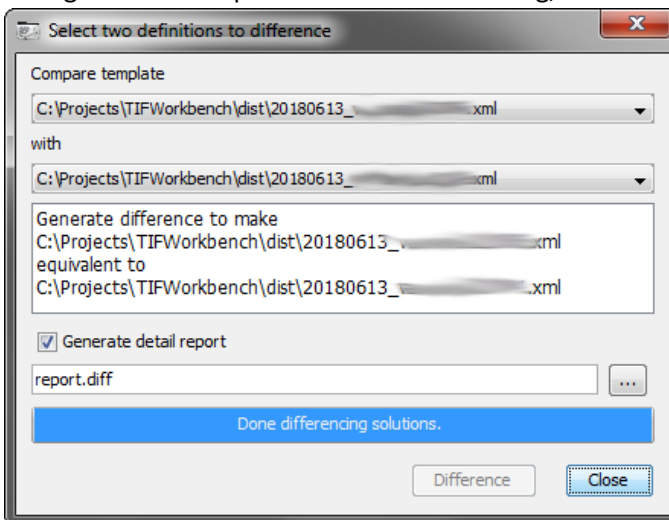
Select two definitions to difference

Compare template

C:\Projects\TIFWorkbench\dist\20180613_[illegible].xml

with

C:\Projects\TIFWorkbench\dist\20180613_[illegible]xml

Generate difference to make C:\Projects\TIFWorkbench\dist\20180613_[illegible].xml equivalent to C:\Projects\TIFWorkbench\dist\20180613_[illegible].xml

Generate detail report

report.diff

...

Done differencing solutions.

Difference

Close